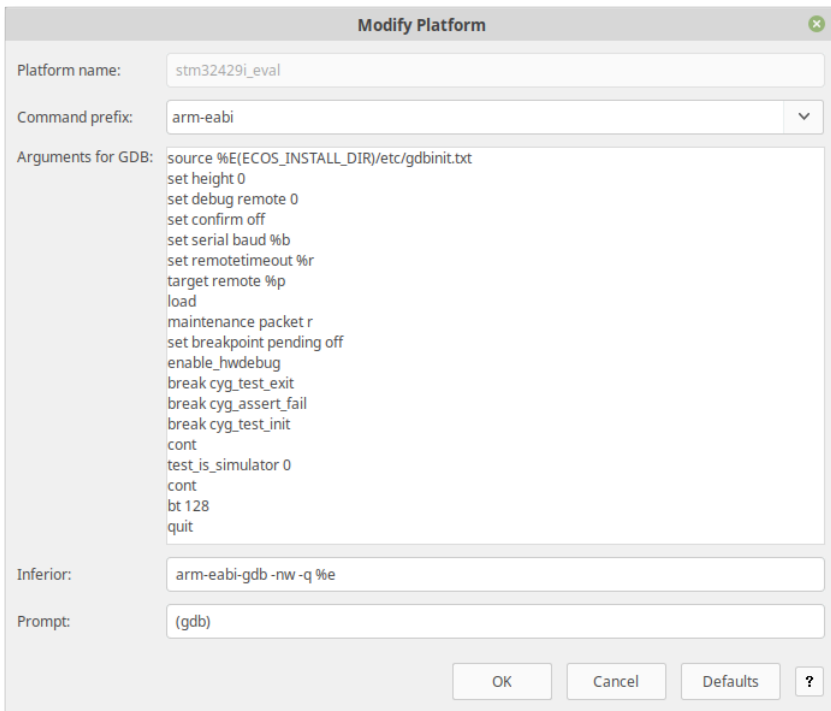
Modify Platform

Platform name: stm32429i_eval

Command prefix: arm-eabi

Arguments for GDB:
source %E(ECOS_INSTALL_DIR)/etc/gdbinit.txt
set height 0
set debug remote 0
set confirm off
set serial baud %b
set remotetimeout %r
target remote %p
load
maintenance packet r
set breakpoint pending off
enable_hwdebug
break cyg_test_exit
break cyg_assert_fail
break cyg_test_init
cont
test_is_simulator 0
cont
bt 128
quit

Inferior: arm-eabi-gdb -nw -q %e

Prompt: (gdb)

OK Cancel Defaults ?